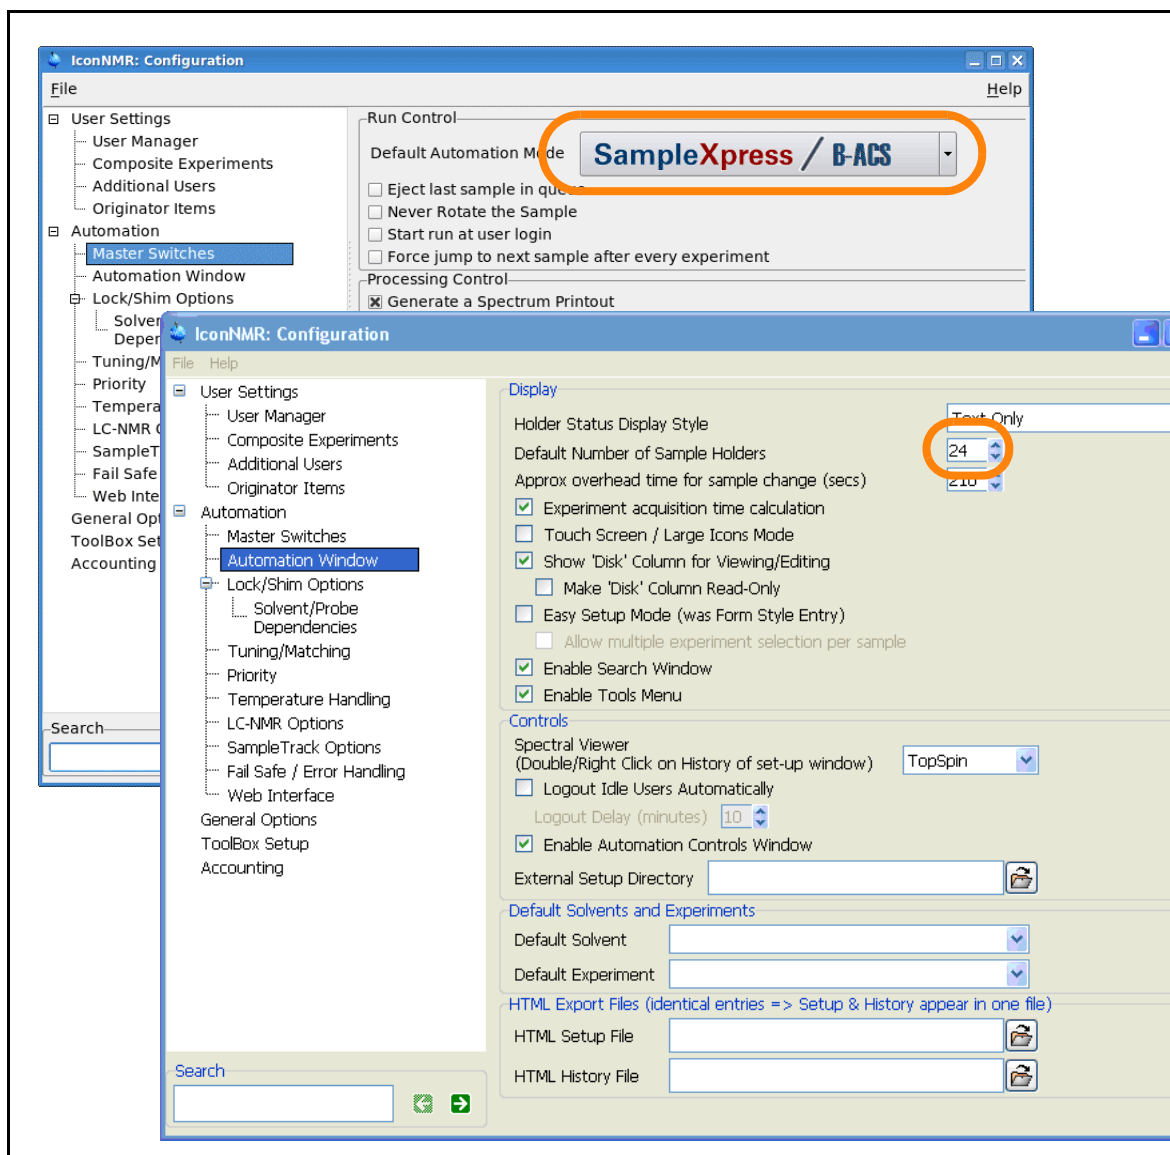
IconNMR: Configuration

File

Help

User Settings
User Manager
Composite Experiments
Additional Users
Originator Items
Automation
Master Switches
Automation Window
Lock/Shim Options
Solven
Deper
Tuning/M
Priority
Tempera
LC-NMR
SampleT
Fail Safe
Web Inte
General Opt
ToolBox Set
Accounting

Search

Run Control
Default Automation Mode SampleXpress / B-ACS
Eject last sample in que
Never Rotate the Sample
Start run at user login
Force jump to next sample after every experiment
Processing Control
Generate a Spectrum Printout

IconNMR: Configuration

File Help

User Settings
User Manager
Composite Experiments
Additional Users
Originator Items
Automation
Master Switches
Automation Window
Lock/Shim Options
Solvent/Probe Dependencies
Tuning/Matching
Priority
Temperature Handling
LC-NMR Options
SampleTrack Options
Fail Safe / Error Handling
Web Interface
General Options
ToolBox Setup
Accounting

Search

Display
Holder Status Display Style Text Only
Default Number of Sample Holders 24
Approx overhead time for sample change (secs) 210
Experiment acquisition time calculation
Touch Screen / Large Icons Mode
Show 'Disk' Column for Viewing/Editing
Make 'Disk' Column Read-Only
Easy Setup Mode (was Form Style Entry)
Allow multiple experiment selection per sample
Enable Search Window
Enable Tools Menu
Controls
Spectral Viewer
(Double/Right Click on History of set-up window) TopSpin
Logout Idle Users Automatically
Logout Delay (minutes) 10
Enable Automation Controls Window
External Setup Directory
Default Solvents and Experiments
Default Solvent
Default Experiment
HTML Export Files (identical entries => Setup & History appear in one file)
HTML Setup File
HTML History File